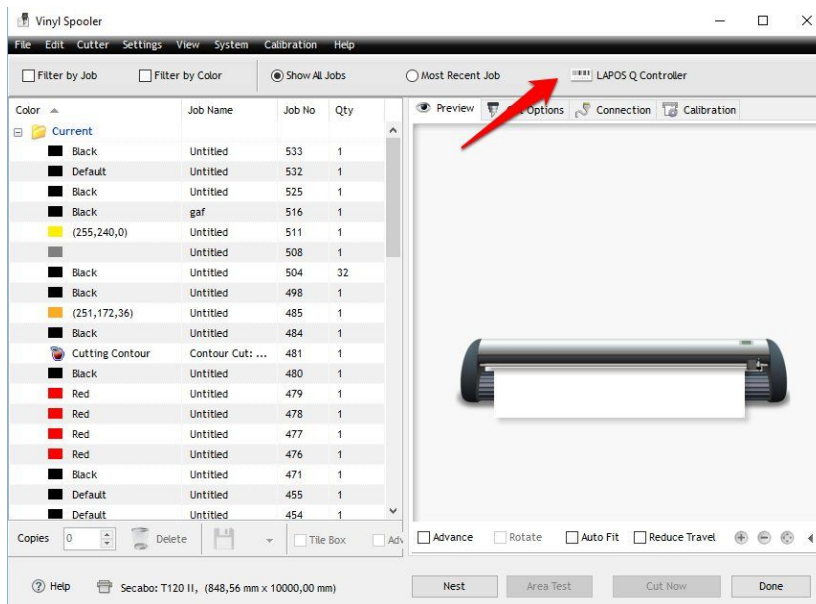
Vinyl Spooler

File Edit Cutter Settings View System Calibration Help

Filter by Job
Filter by Color
Show All Jobs
Most Recent Job
LAPOS Q Controller

| Color | Job Name | Job No | Qty |
|---|---|---|---|
| Current | | | |
| Black | Untitled | 533 | 1 |
| Default | Untitled | 532 | 1 |
| Black | Untitled | 525 | 1 |
| Black | gaf | 516 | 1 |
| (255,240,0) | Untitled | 511 | 1 |
| | Untitled | 508 | 1 |
| Black | Untitled | 504 | 32 |
| Black | Untitled | 498 | 1 |
| (251,172,36) | Untitled | 485 | 1 |
| Black | Untitled | 484 | 1 |
| Cutting Contour | Contour Cut: ... | 481 | 1 |
| Black | Untitled | 480 | 1 |
| Red | Untitled | 479 | 1 |
| Red | Untitled | 478 | 1 |
| Red | Untitled | 477 | 1 |
| Red | Untitled | 476 | 1 |
| Black | Untitled | 471 | 1 |
| Default | Untitled | 455 | 1 |
| Default | Untitled | 454 | 1 |

Preview
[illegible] Options
Connection
Calibration

Copies 0
Delete
Tile Box
Adv

Advance
Rotate
Auto Fit
Reduce Travel

Help
Secabo: T120 II, (848,56 mm x 10000,00 mm)

Nest
Area Test
Cut Now
Done